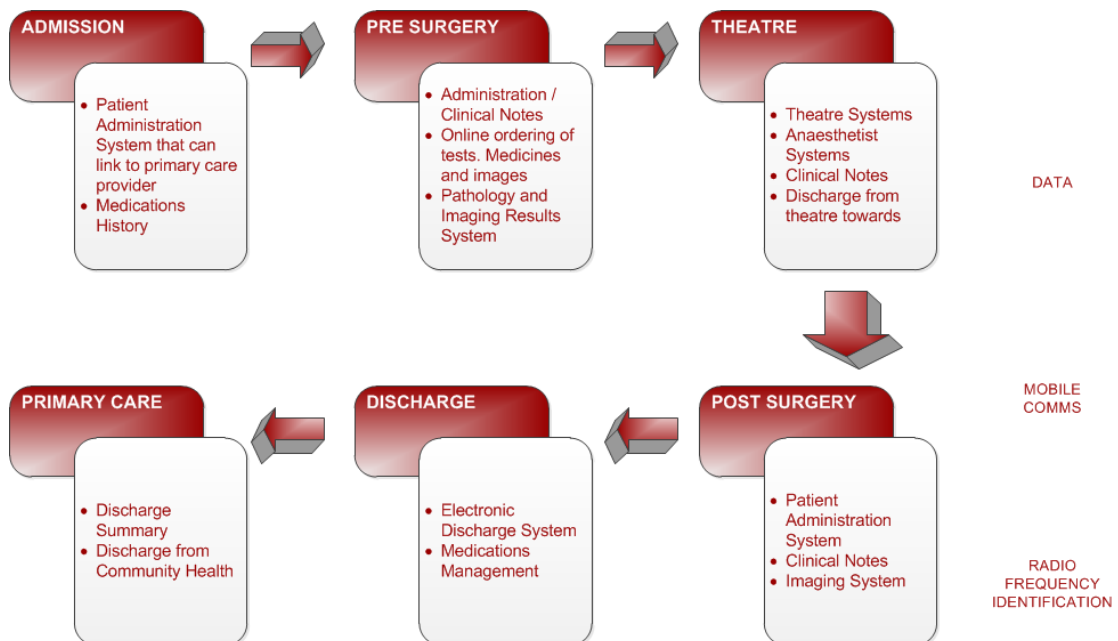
ADMISSION

- Patient Administration System that can link to primary care provider
- Medications History

PRE SURGERY

- Administration / Clinical Notes
- Online ordering of tests. Medicines and images
- Pathology and Imaging Results System

THEATRE

- Theatre Systems
- Anaesthetist Systems
- Clinical Notes
- Discharge from theatre towards

DATA

POST SURGERY

- Patient Administration System
- Clinical Notes
- Imaging System

DISCHARGE

- Electronic Discharge System
- Medications Management

PRIMARY CARE

- Discharge Summary
- Discharge from Community Health

MOBILE COMMS

RADIO FREQUENCY IDENTIFICATION